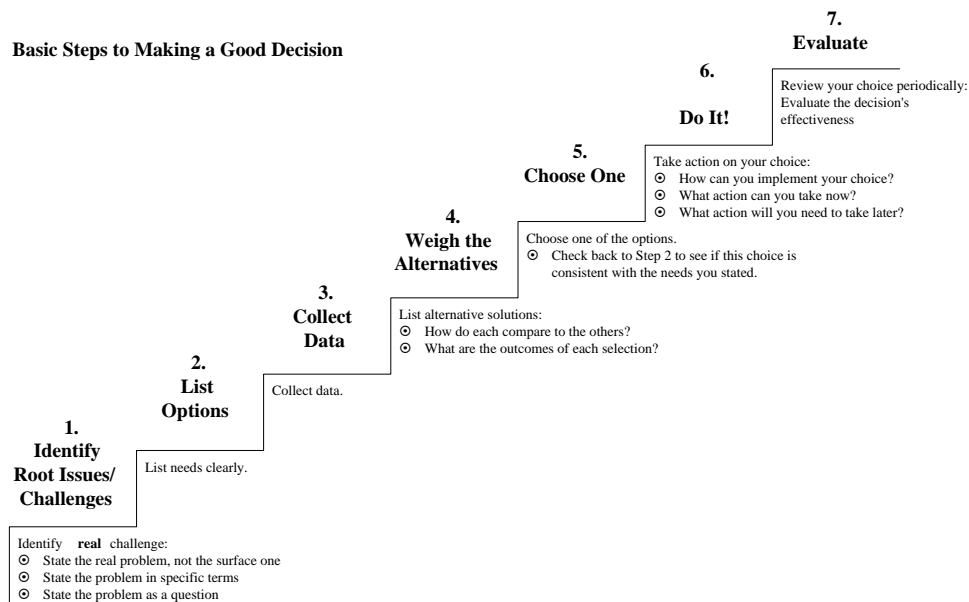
Basic Steps to Making a Good Decision

1.
Identify Root Issues/ Challenges

Identify **real** challenge:
⊙ State the real problem, not the surface one
⊙ State the problem in specific terms
⊙ State the problem as a question

2.
List Options

List needs clearly.

3.
Collect Data

Collect data.

4.
Weigh the Alternatives

List alternative solutions:
⊙ How do each compare to the others?
⊙ What are the outcomes of each selection?

5.
Choose One

Choose one of the options.
⊙ Check back to Step 2 to see if this choice is consistent with the needs you stated.

6.
Do It!

Take action on your choice:
⊙ How can you implement your choice?
⊙ What action can you take now?
⊙ What action will you need to take later?

7.
Evaluate

Review your choice periodically: Evaluate the decision's effectiveness